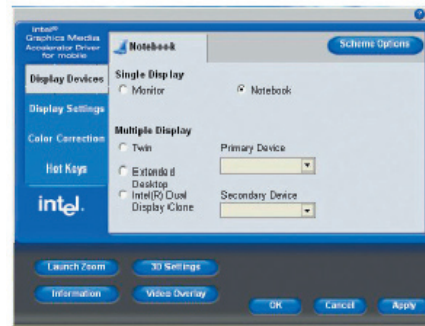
Intel® Graphics Media Accelerator Driver for mobile

Notebook

Scheme Options

Display Devices

Display Settings

Color Correction

Hot Keys

intel.

Single Display

Monitor

Notebook

Multiple Display

Twin

Extended Desktop

Intel(R) Dual Display Clone

Primary Device

Secondary Device

Launch Zoom

3D Settings

Information

Video Overlay

OK

Cancel

Apply